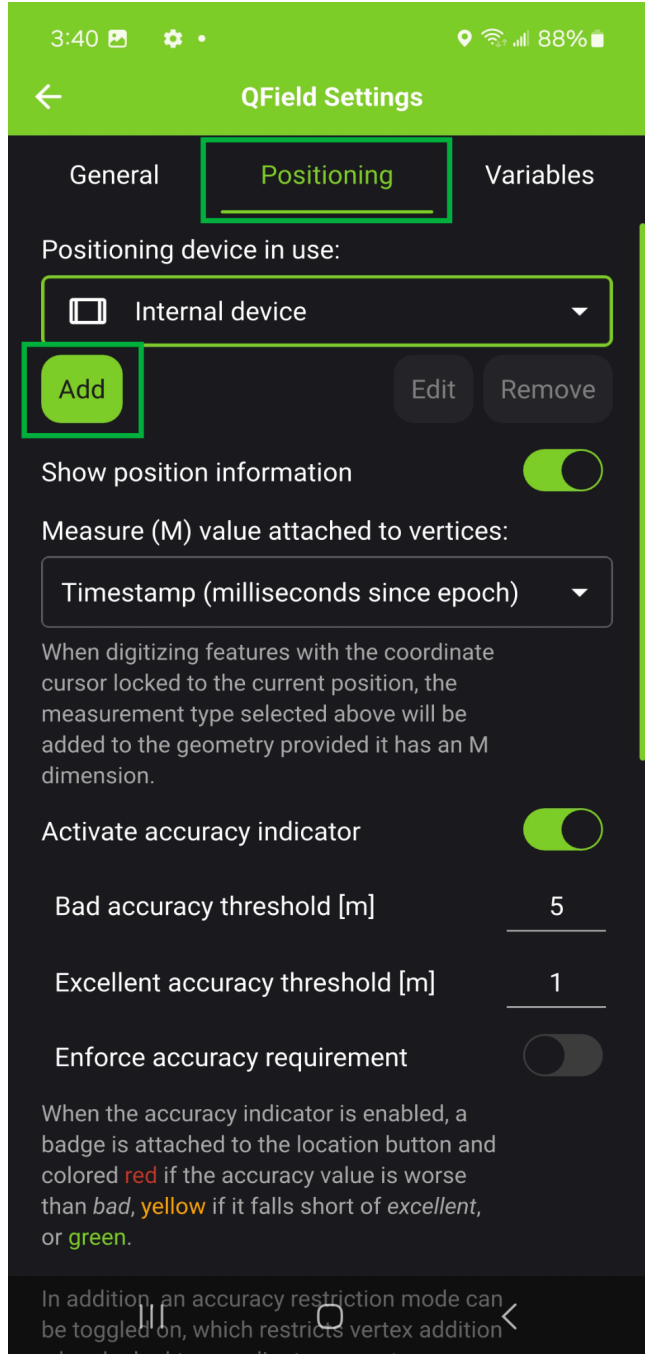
3:40 88%

QField Settings

General Positioning Variables

Positioning device in use:

Internal device

Add Edit Remove

Show position information

Measure (M) value attached to vertices:

Timestamp (milliseconds since epoch)

When digitizing features with the coordinate cursor locked to the current position, the measurement type selected above will be added to the geometry provided it has an M dimension.

Activate accuracy indicator

Bad accuracy threshold [m] 5

Excellent accuracy threshold [m] 1

Enforce accuracy requirement

When the accuracy indicator is enabled, a badge is attached to the location button and colored red if the accuracy value is worse than *bad*, yellow if it falls short of *excellent*, or green.

In addition, an accuracy restriction mode can be toggled on, which restricts vertex addition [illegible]